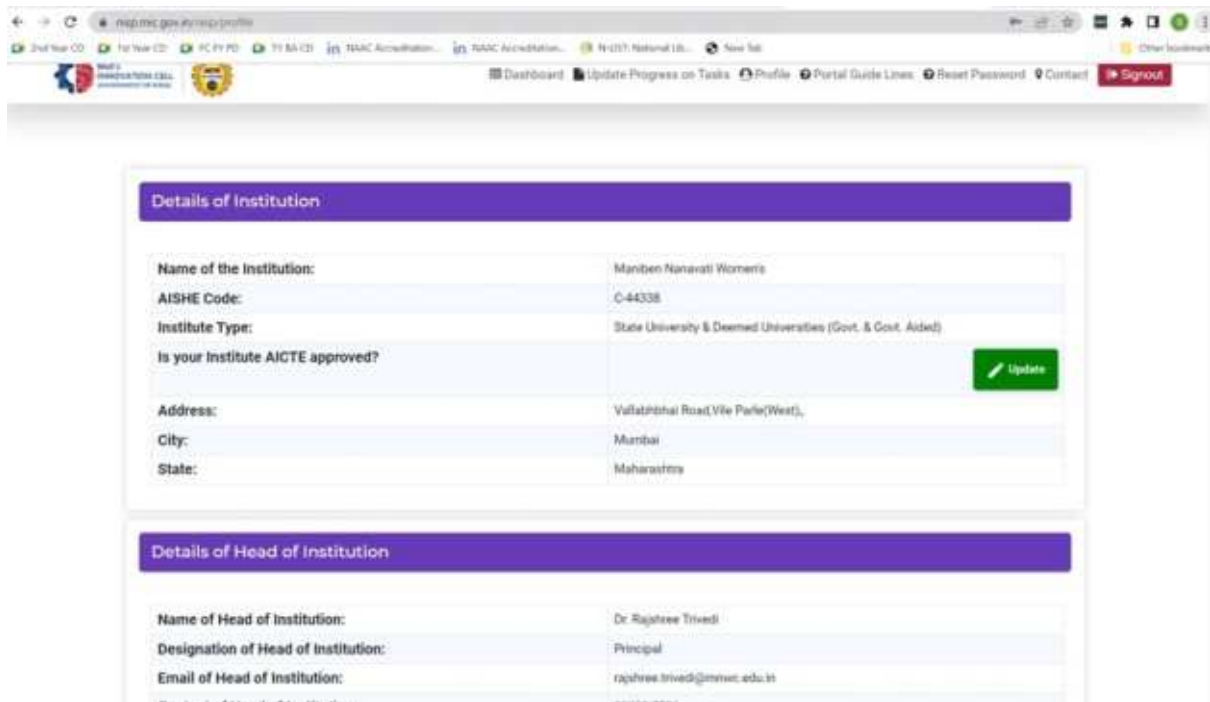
mic.gov.in/mic/profile

2nd Year CD   1st Year CD   FC FY PD   TY BA CD   NAAC Accreditation...   NAAC Accreditation...   N-LIST: National Lib...   New Tab   Other bookmarks

MoE's INNOVATION CELL

Dashboard   Update Progress on Tasks   Profile   Portal Guide Lines   Reset Password   Contact   Signout

Details of Institution

| | |
|---|---|
| Name of the Institution: | Maniben Nanavati Women's |
| AISHE Code: | C-44338 |
| Institute Type: | State University & Deemed Universities (Govt. & Govt. Aided) |
| Is your Institute AICTE approved? | Update |
| Address: | Vallabhbhai Road,Vile Parle(West), |
| City: | Mumbai |
| State: | Maharashtra |

Details of Head of Institution

| | |
|---|---|
| Name of Head of Institution: | Dr. Rajshree Trivedi |
| Designation of Head of Institution: | Principal |
| Email of Head of Institution: | rajshree.trivedi@mnwc.edu.in |
| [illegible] | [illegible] |